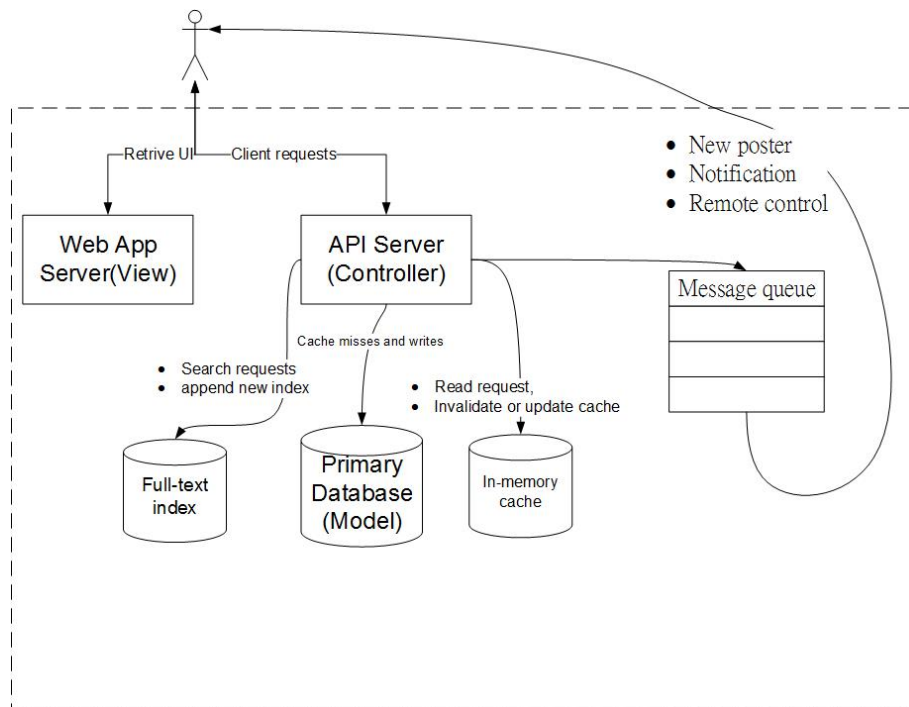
Retrive UI

Client requests

• New poster
• Notification
• Remote control

Web App Server(View)

API Server (Controller)

Message queue

Cache misses and writes

• Search requests
• append new index

• Read request,
• Invalidate or update cache

Full-text index

Primary Database (Model)

In-memory cache